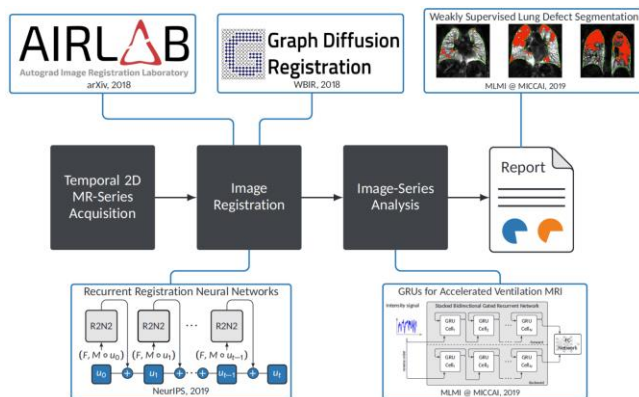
AIRLAB
Autograd Image Registration Laboratory
arXiv, 2018

Graph Diffusion Registration
WBIR, 2018

Weakly Supervised Lung Defect Segmentation
MLMI @ MICCAI, 2019

Temporal 2D MR-Series Acquisition

Image Registration

Image-Series Analysis

Report

Recurrent Registration Neural Networks
R2N2
R2N2
R2N2
$(F, M \circ u_0)$
$(F, M \circ u_1)$
$(F, M \circ u_{t-1})$
$u_0$
$u_1$
$u_{t-1}$
$u_t$
NeurIPS, 2019

GRUs for Accelerated Ventilation MRI
Intensity signal
Stacked Bidirectional Gated Recurrent Network
GRU Cell
GRU Cell
GRU Cell
Forward
GRU Cell
GRU Cell
GRU Cell
Backward
FC Network
MLMI @ MICCAI, 2019